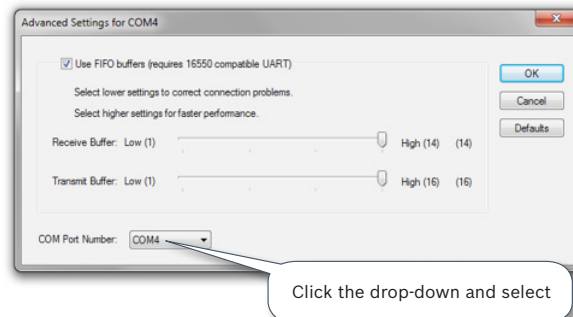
Advanced Settings for COM4

Use FIFO buffers (requires 16550 compatible UART)

Select lower settings to correct connection problems.

Select higher settings for faster performance.

Receive Buffer: Low (1) High (14) (14)

Transmit Buffer: Low (1) High (16) (16)

OK

Cancel

Defaults

COM Port Number: COM4

Click the drop-down and select